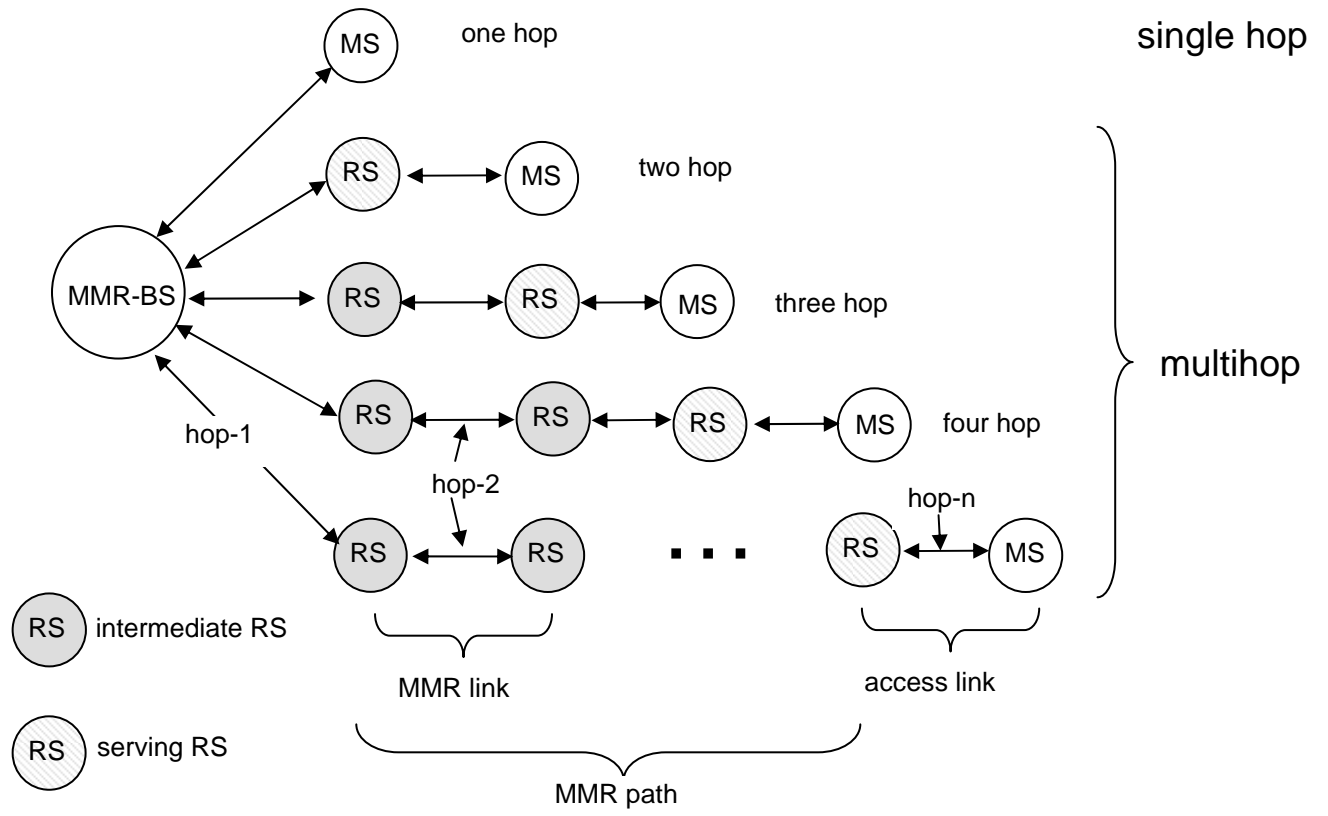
MS one hop

single hop

RS MS two hop

MMR-BS

RS RS MS three hop

multihop

RS RS RS MS four hop

hop-1

hop-2

hop-n

RS RS . . . RS MS

RS intermediate RS

MMR link

access link

RS serving RS

MMR path